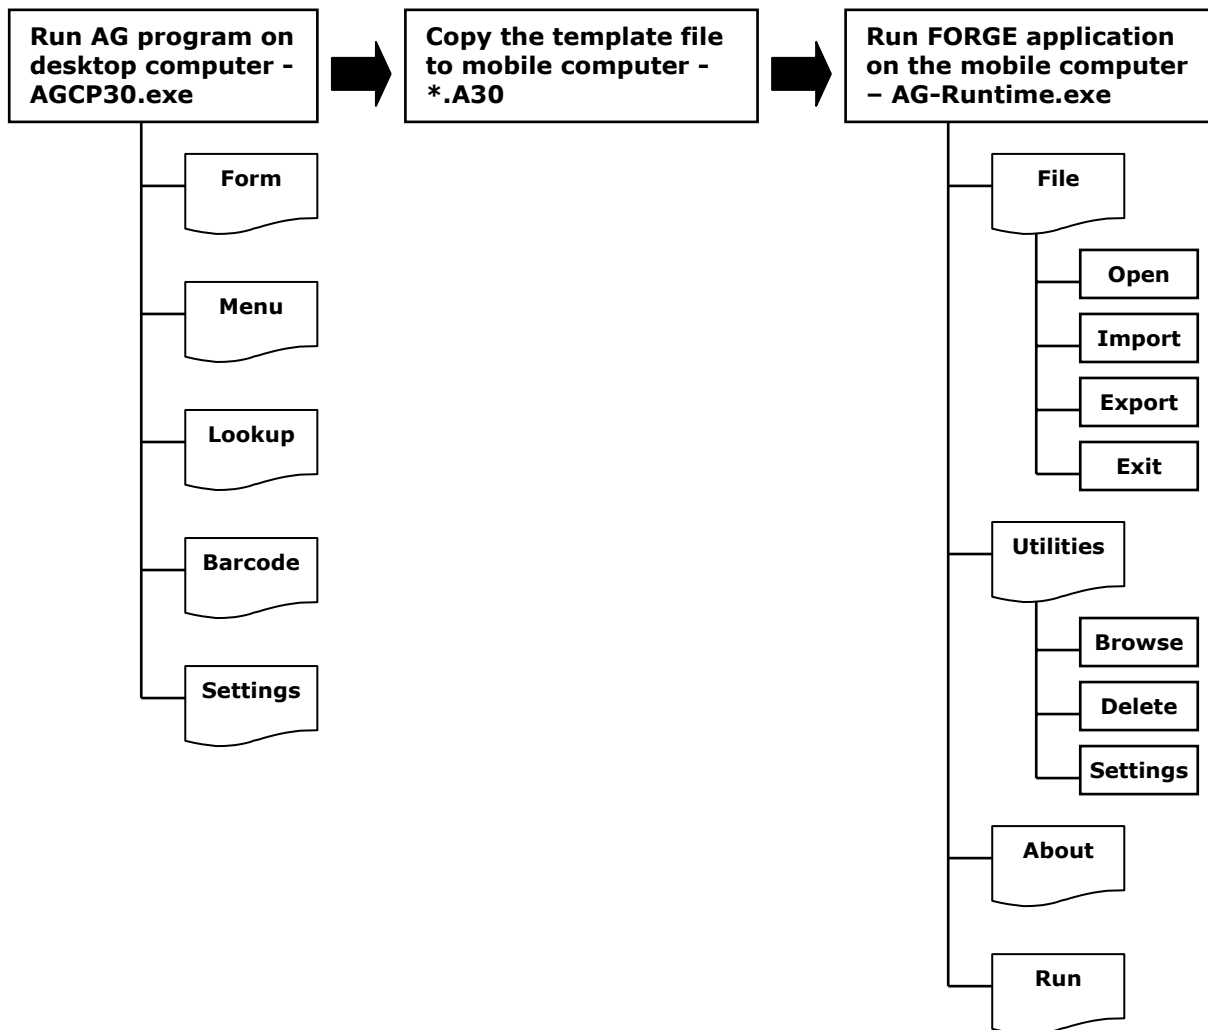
Run AG program on desktop computer - AGCP30.exe

Form

Menu

Lookup

Barcode

Settings

Copy the template file to mobile computer - *.A30

Run FORGE application on the mobile computer – AG-Runtime.exe

File

Open

Import

Export

Exit

Utilities

Browse

Delete

Settings

About

Run